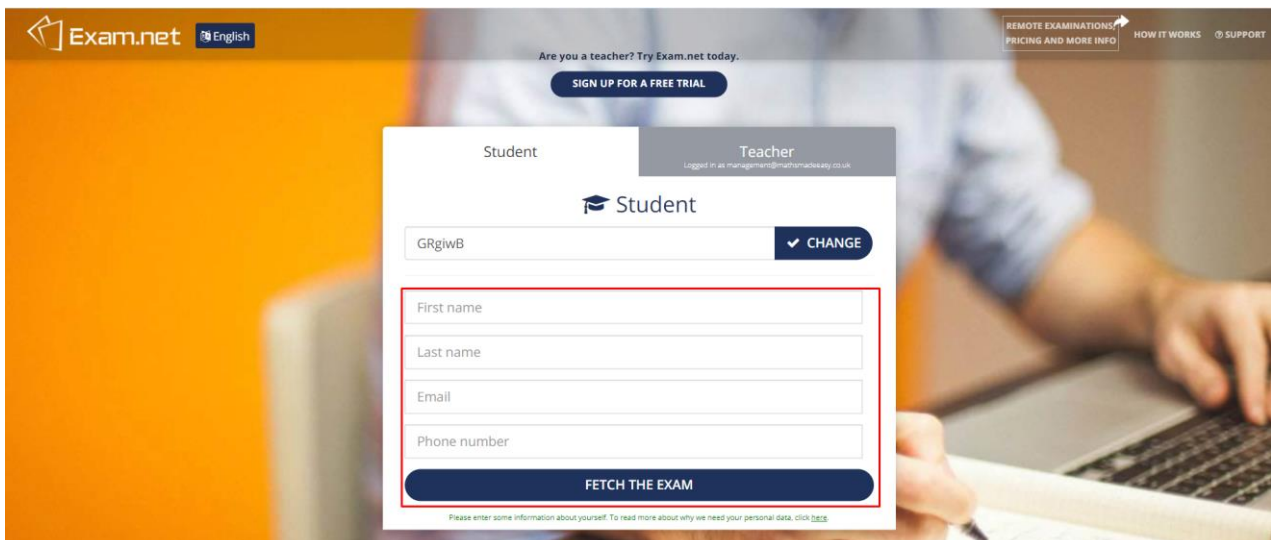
Exam.net English

Are you a teacher? Try Exam.net today.

SIGN UP FOR A FREE TRIAL

REMOTE EXAMINATIONS PRICING AND MORE INFO

HOW IT WORKS

SUPPORT

Student

Teacher
Logged in as management@mathsmadeeasy.co.uk

Student

GRgiwB

CHANGE

First name

Last name

Email

Phone number

FETCH THE EXAM

Please enter some information about yourself. To read more about why we need your personal data, click here.